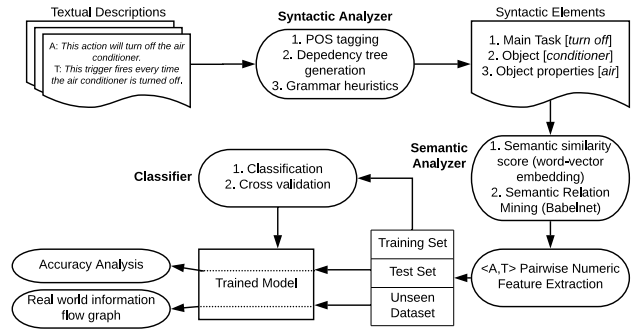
Textual Descriptions

A: This action will turn off the air conditioner.
T: This trigger fires every time the air conditioner is turned off.

Syntactic Analyzer

1. POS tagging
2. Depedency tree generation
3. Grammar heuristics

Syntactic Elements

1. Main Task [turn off]
2. Object [conditioner]
3. Object properties [air]

Semantic Analyzer

1. Semantic similarity score (word-vector embedding)
2. Semantic Relation Mining (Babelnet)

Classifier

1. Classification
2. Cross validation

<A,T> Pairwise Numeric Feature Extraction

Training Set
Test Set
Unseen Dataset

Trained Model

Accuracy Analysis

Real world information flow graph